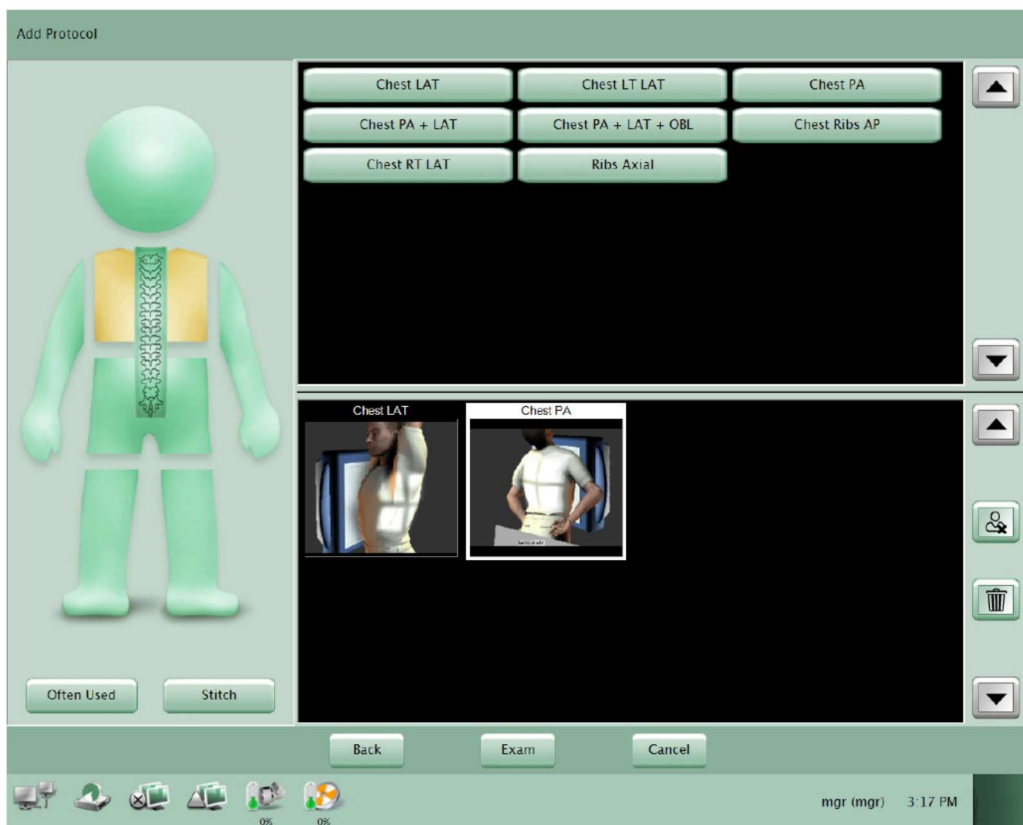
Add Protocol

Chest LAT
Chest LT LAT
Chest PA
Chest PA + LAT
Chest PA + LAT + OBL
Chest Ribs AP
Chest RT LAT
Ribs Axial

Chest LAT
Chest PA

Often Used
Stitch

Back
Exam
Cancel

0%
0%
mgr (mgr)
3:17 PM